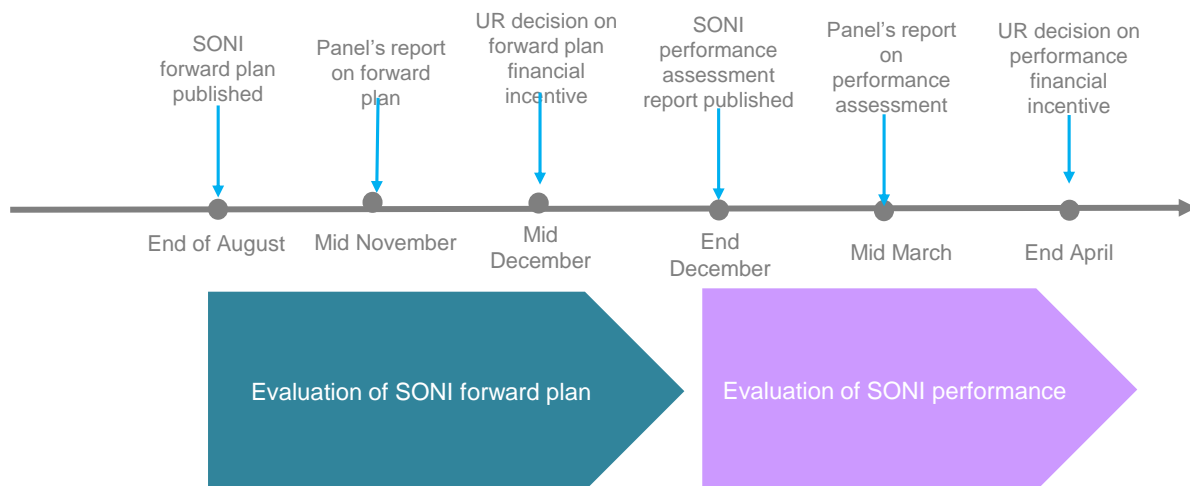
SONI forward plan published

Panel's report on forward plan

UR decision on forward plan financial incentive

SONI performance assessment report published

Panel's report on performance assessment

UR decision on performance financial incentive

End of August

Mid November

Mid December

End December

Mid March

End April

Evaluation of SONI forward plan

Evaluation of SONI performance